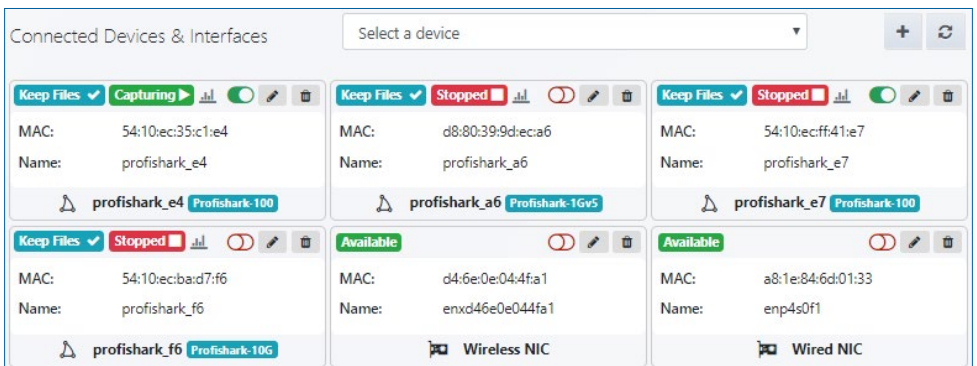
Connected Devices & Interfaces

Select a device

Keep Files ✓ Capturing ▶

MAC: 54:10:ec:35:c1:e4

Name: profishark_e4

profishark_e4 Profishark-100

Keep Files ✓ Stopped

MAC: d8:80:39:9d:ec:a6

Name: profishark_a6

profishark_a6 Profishark-1Gv5

Keep Files ✓ Stopped

MAC: 54:10:ec:ff:41:e7

Name: profishark_e7

profishark_e7 Profishark-100

Keep Files ✓ Stopped

MAC: 54:10:ec:ba:d7:f6

Name: profishark_f6

profishark_f6 Profishark-10G

Available

MAC: d4:6e:0e:04:4f:a1

Name: enxd46e0e044fa1

Wireless NIC

Available

MAC: a8:1e:84:6d:01:33

Name: enp4s0f1

Wired NIC